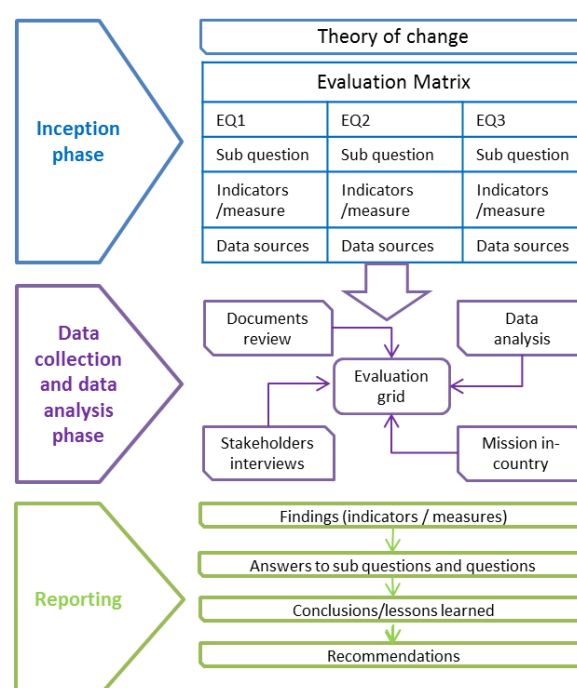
Inception phase

Theory of change

Evaluation Matrix

| EQ1 | EQ2 | EQ3 |
|---|---|---|
| Sub question | Sub question | Sub question |
| Indicators /measure | Indicators /measure | Indicators /measure |
| Data sources | Data sources | Data sources |

Data collection and data analysis phase

Documents review

Data analysis

Evaluation grid

Stakeholders interviews

Mission in-country

Reporting

Findings (indicators / measures)

Answers to sub questions and questions

Conclusions/lessons learned

Recommendations